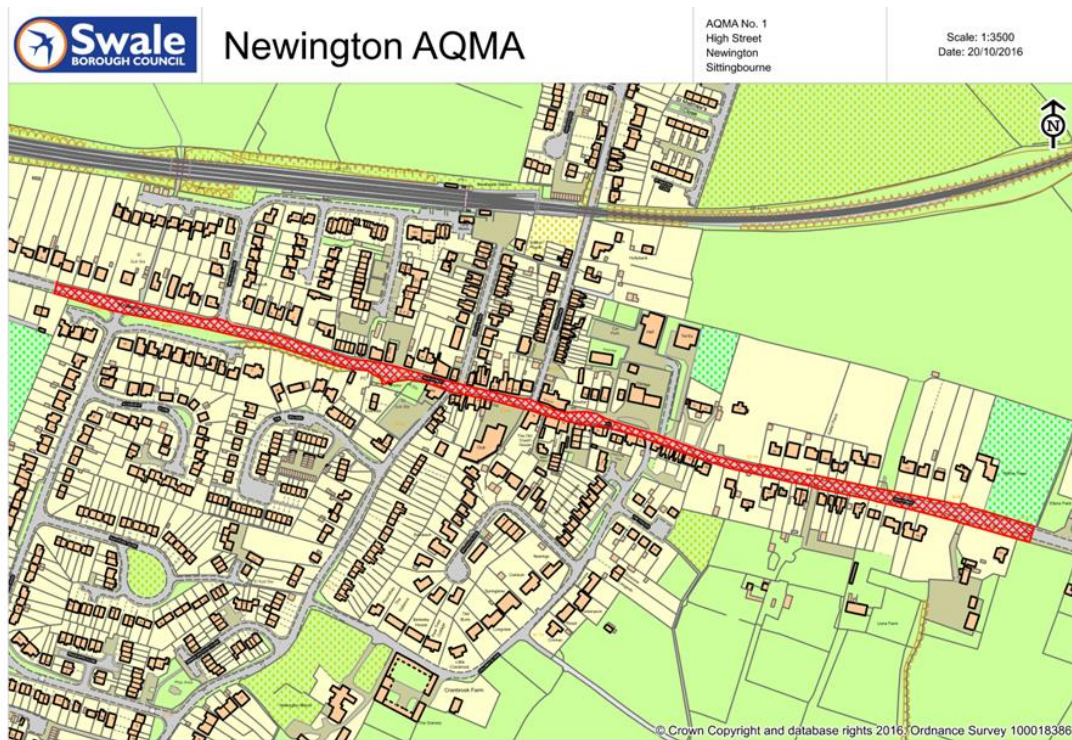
Swale BOROUGH COUNCIL

Newington AQMA

AQMA No. 1
High Street
Newington
Sittingbourne

Scale: 1:3500
Date: 20/10/2016

N

Cranbrook Farm

© Crown Copyright and database rights 2016, Ordnance Survey 100018386